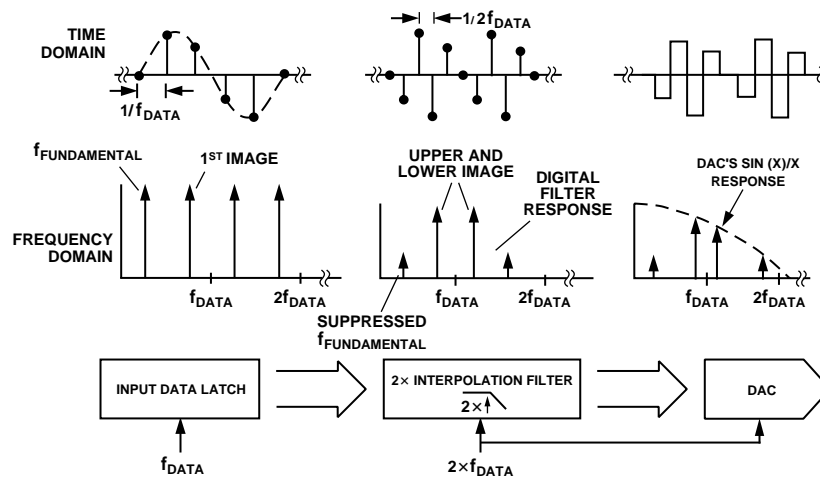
TIME DOMAIN

$1/f_{DATA}$

$1/2f_{DATA}$

$f_{FUNDAMENTAL}$

$1^{ST}$ IMAGE

FREQUENCY DOMAIN

$f_{DATA}$

$2f_{DATA}$

UPPER AND LOWER IMAGE

DIGITAL FILTER RESPONSE

$f_{DATA}$

$2f_{DATA}$

SUPPRESSED $f_{FUNDAMENTAL}$

DAC'S SIN (X)/X RESPONSE

$f_{DATA}$

$2f_{DATA}$

INPUT DATA LATCH

$2\times$ INTERPOLATION FILTER

$2\times\uparrow$

DAC

$f_{DATA}$

$2\times f_{DATA}$